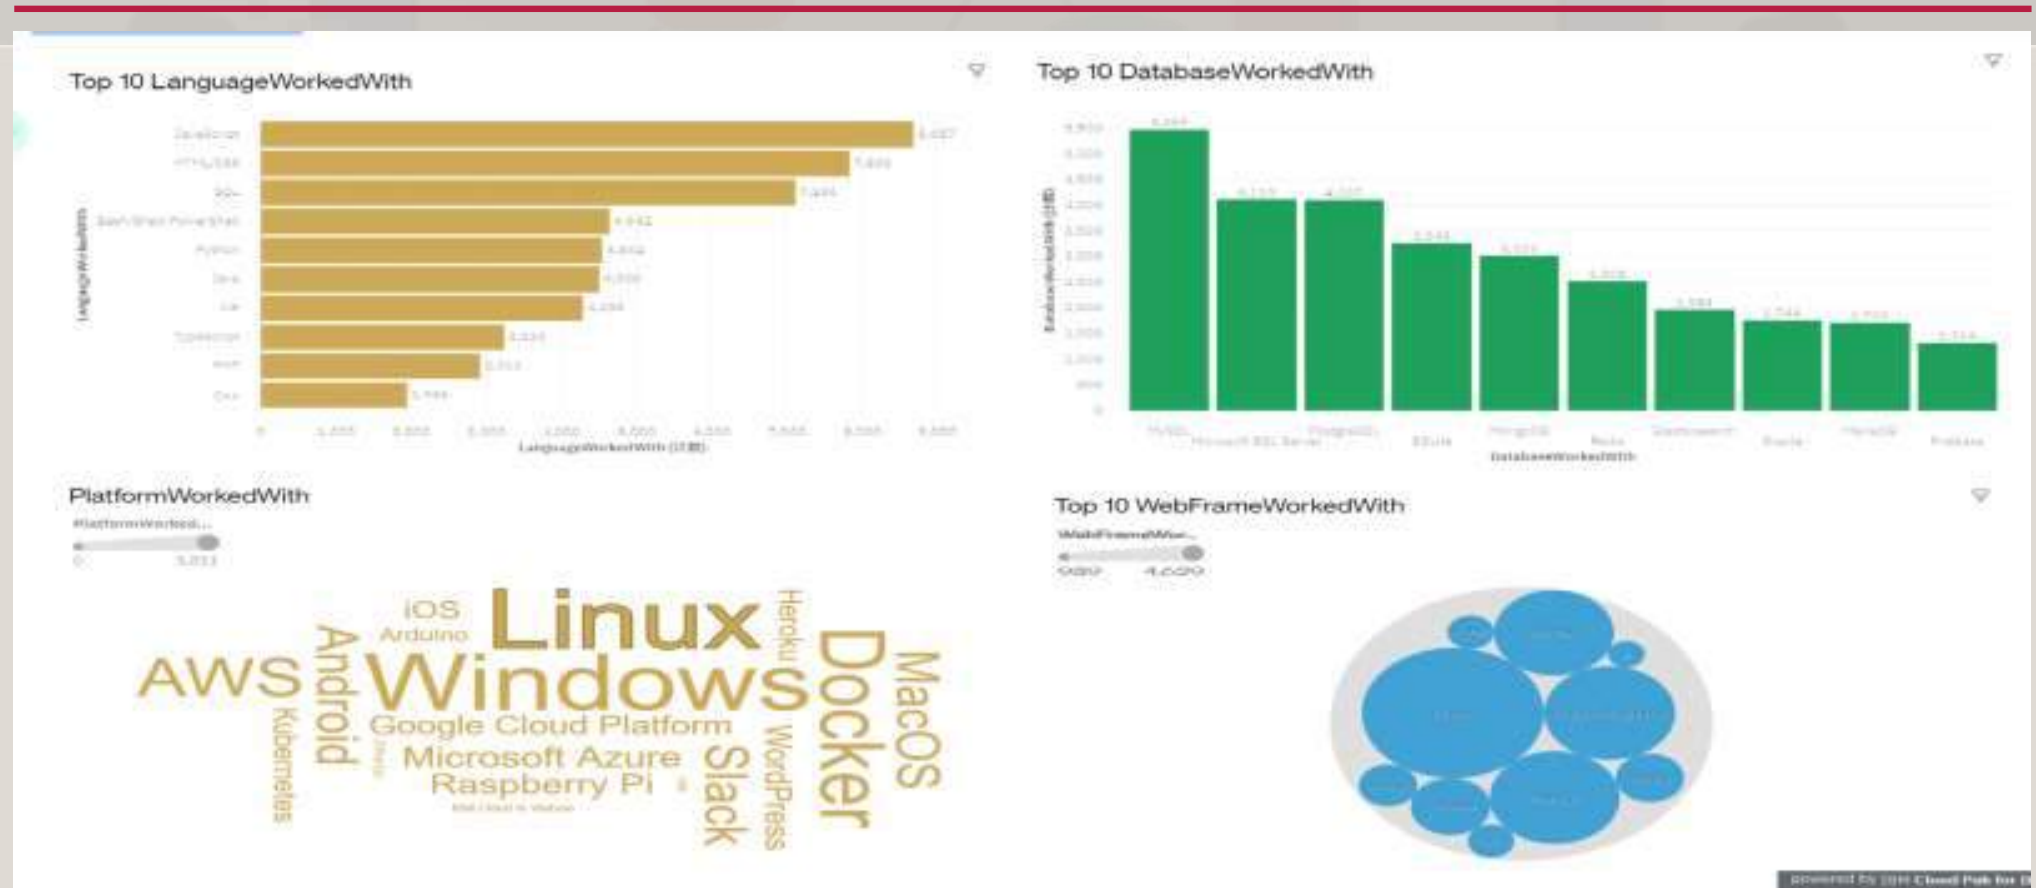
Top 10 LanguageWorkedWith

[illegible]

Top 10 DatabaseWorkedWith

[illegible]

PlatformWorkedWith

#PlatformWorked...

0 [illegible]

iOS Arduino Linux Heroku AWS Android Windows Docker MacOS Kubernetes Google Cloud Platform WordPress Microsoft Azure Slack Raspberry Pi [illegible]

Top 10 WebFrameWorkedWith

WebFrameWor...

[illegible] 4,629

powered by IBM Cloud Pak for D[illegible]